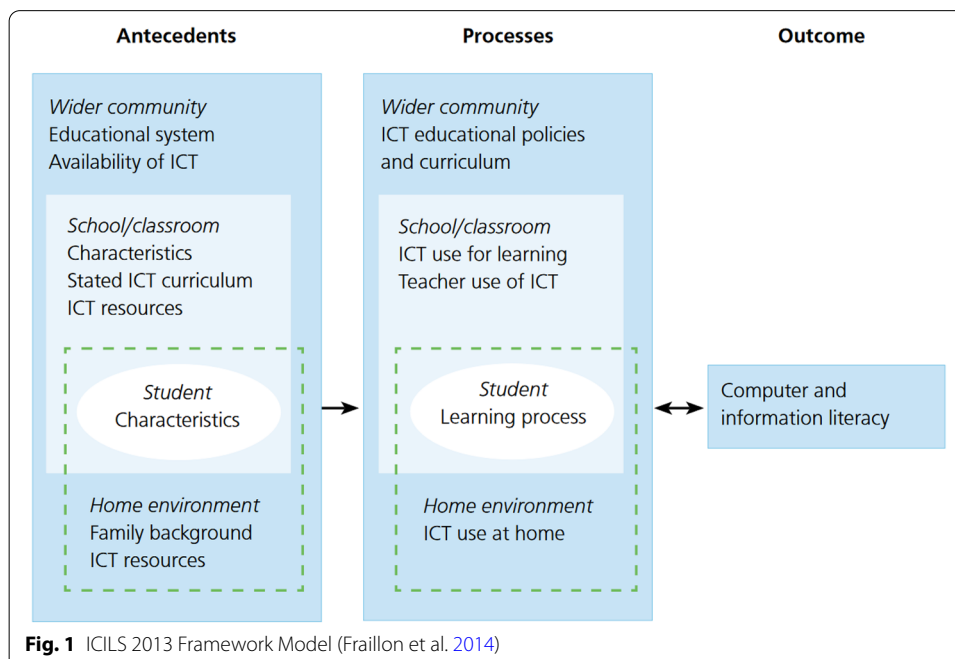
Antecedents

Processes

Outcome

Wider community
Educational system
Availability of ICT

School/classroom
Characteristics
Stated ICT curriculum
ICT resources

Student
Characteristics

Home environment
Family background
ICT resources

Wider community
ICT educational policies and curriculum

School/classroom
ICT use for learning
Teacher use of ICT

Student
Learning process

Home environment
ICT use at home

Computer and information literacy

Fig. 1 ICILS 2013 Framework Model (Fraillon et al. 2014)